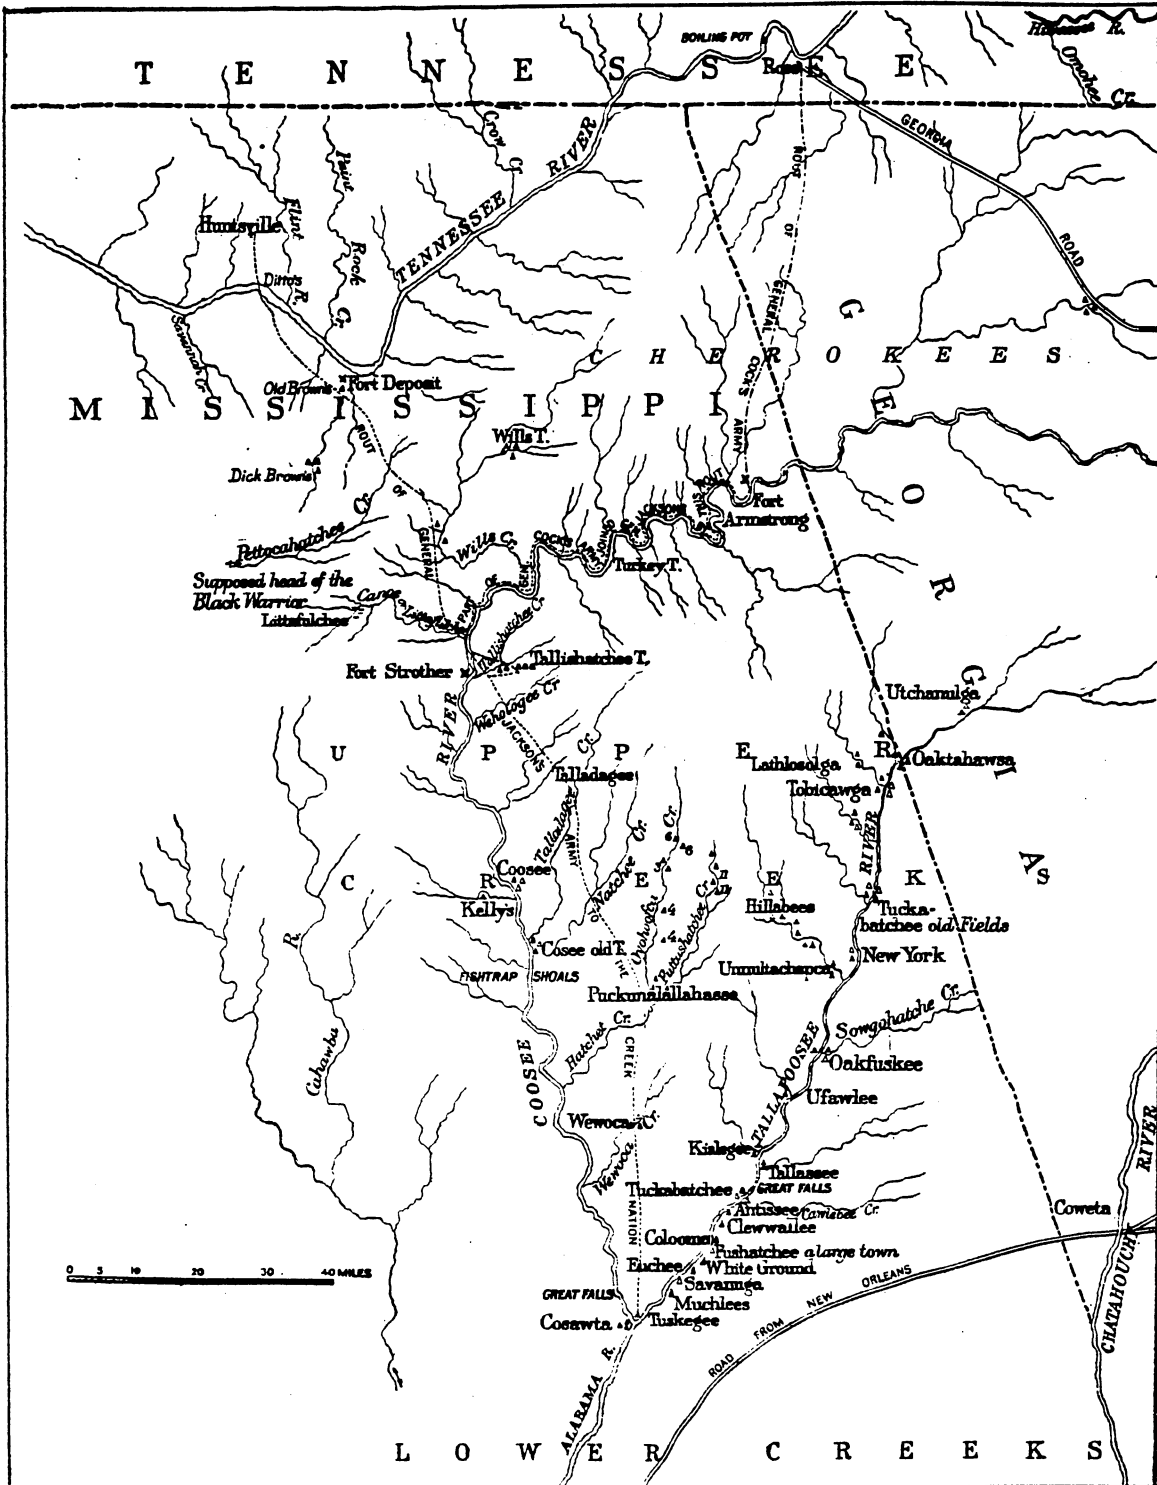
TENNESSEE

BOILING POT

Ross

Hiwassee R.

Omokee Cr.

GEORGIA ROAD

Crow Cr.

TENNESSEE RIVER

Huntsville

Flint R.

Paint Rock Cr.

Ditto's

Sauannah Cr.

ROUT OF GENERAL COCK'S ARMY

CHEROKEES

MISSISSIPPI

Old Brown's

Fort Depoist

Wills T.

Dick Brown's

ROUT OF GENERAL

Pettocahatchee Cr.

Wills Cr.

COCK'S ARMY ALONG GEN. JACKSONS THIS ROUT

Fort Armstrong

Turkey T.

Supposed head of the Black Warrior

Canoe

Littafutchee

Littafutchee Cr.

Tallishatchee Cr.

Fort Strother

Tallishatchee T.

Wehologee Cr.

JACKSON'S ROUT

GEORGIA

Utchamilga

UPPER CREEKS

RIVER

Talladegee

Cr.

Lathlosolga

R.

Oaktahawsa

Tobicawga

RIVER

Tallatagee Cr.

ARMY TO THE

Natchee Cr.

Cr.

Coosee

Kellys

Oakfuskee Cr.

Putsaskatchee Cr.

Hillabees

Tucka-batchee old Fields

Cosee old T.

New York

FISHTRAP SHOALS

Ummitachapco

Puckunalallahasse

Songahatchee Cr.

Hatchet Cr.

CREEK

COOSEE

TALLAPOOSEE

Oakfuskee

Ufawlee

Cahawba R.

Wewoca Cr.

Kialegee

Tallassee

Wewoca

Tuckabatchee

GREAT FALLS

NATION

Autissee

Canabee Cr.

Clewwailee

Coweta

Coloome

Fushatchee a large town

Euchee

White Ground

0 5 10 20 30 40 MILES

GREAT FALLS

Savannga

Muchlees

ROAD FROM NEW ORLEANS

Cosawta

Tuskegee

CHATAHOUCHE RIVER

ALABAMA R.

LOWER CREEKS